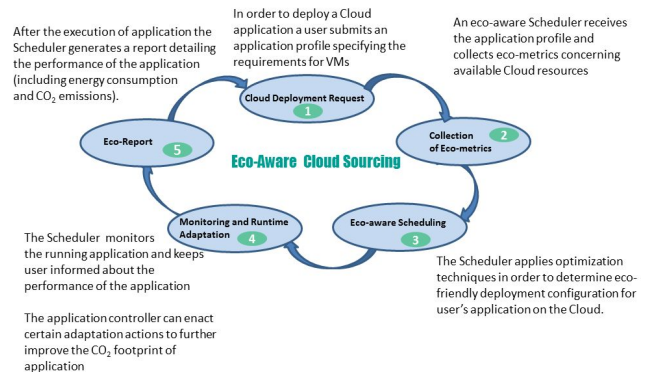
After the execution of application the Scheduler generates a report detailing the performance of the application (including energy consumption and $CO_2$ emissions).

In order to deploy a Cloud application a user submits an application profile specifying the requirements for VMs

An eco-aware Scheduler receives the application profile and collects eco-metrics concerning available Cloud resources

Cloud Deployment Request
1

Eco-Report
5

Eco-Aware Cloud Sourcing

Collection of Eco-metrics
2

Monitoring and Runtime Adaptation
4

Eco-aware Scheduling
3

The Scheduler monitors the running application and keeps user informed about the performance of the application

The application controller can enact certain adaptation actions to further improve the $CO_2$ footprint of application

The Scheduler applies optimization techniques in order to determine eco-friendly deployment configuration for user's application on the Cloud.